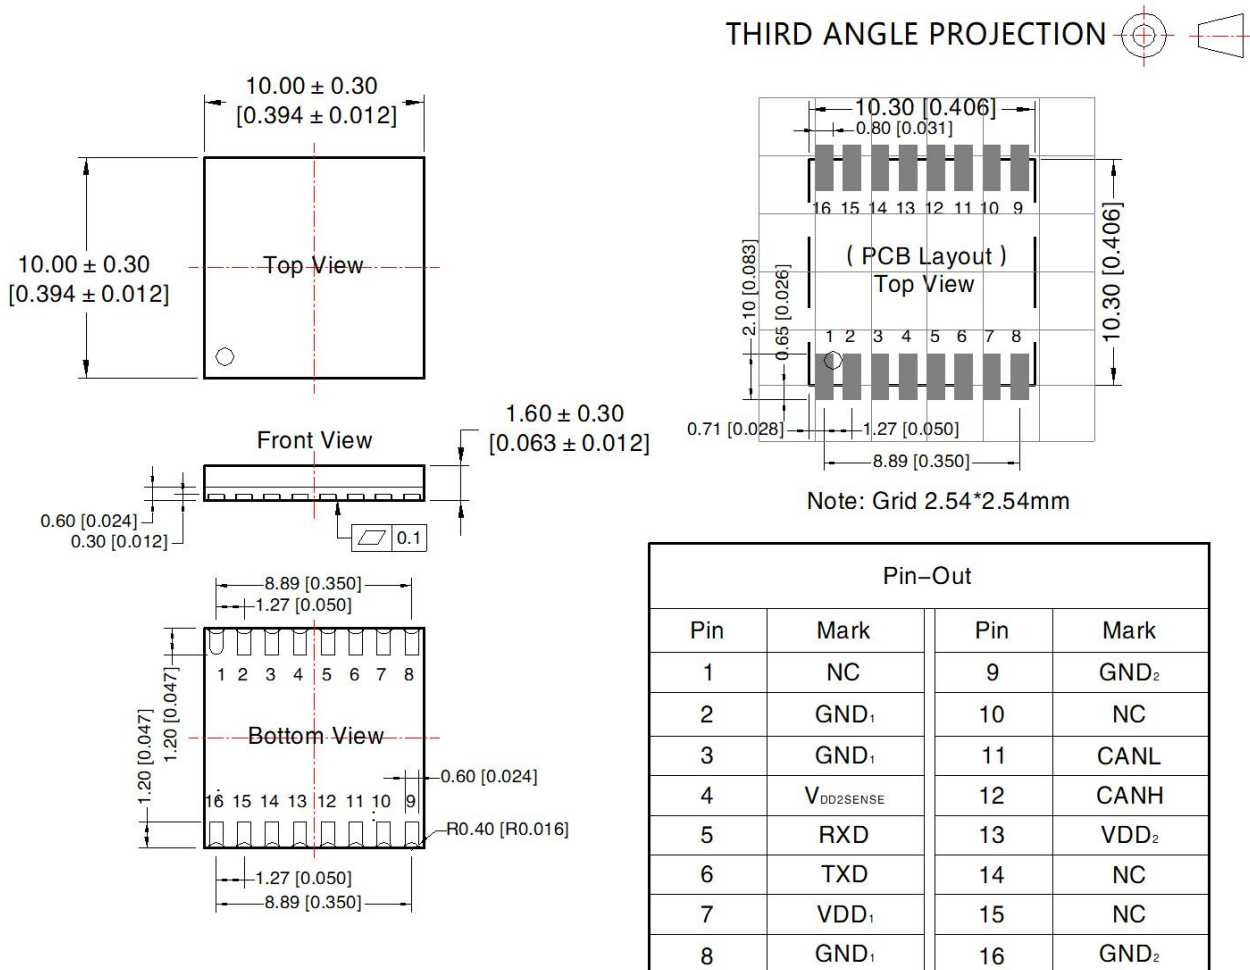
THIRD ANGLE PROJECTION

10.00 ± 0.30
[0.394 ± 0.012]

10.00 ± 0.30
[0.394 ± 0.012]

Top View

Front View

1.60 ± 0.30
[0.063 ± 0.012]

0.60 [0.024]
0.30 [0.012]

0.1

8.89 [0.350]
1.27 [0.050]

1 2 3 4 5 6 7 8

1.20 [0.047]
1.20 [0.047]

Bottom View

0.60 [0.024]

16 15 14 13 12 11 10 9

R0.40 [R0.016]

1.27 [0.050]
8.89 [0.350]

10.30 [0.406]
0.80 [0.031]

16 15 14 13 12 11 10 9

( PCB Layout )
Top View

2.10 [0.083]
0.65 [0.026]

10.30 [0.406]

1 2 3 4 5 6 7 8

0.71 [0.028]
1.27 [0.050]
8.89 [0.350]

Note: Grid 2.54*2.54mm

| Pin-Out | | | |
|---|---|---|---|
| Pin | Mark | Pin | Mark |
| 1 | NC | 9 | $GND_2$ |
| 2 | $GND_1$ | 10 | NC |
| 3 | $GND_1$ | 11 | CANL |
| 4 | $V_{DD2SENSE}$ | 12 | CANH |
| 5 | RXD | 13 | $VDD_2$ |
| 6 | TXD | 14 | NC |
| 7 | $VDD_1$ | 15 | NC |
| 8 | $GND_1$ | 16 | $GND_2$ |